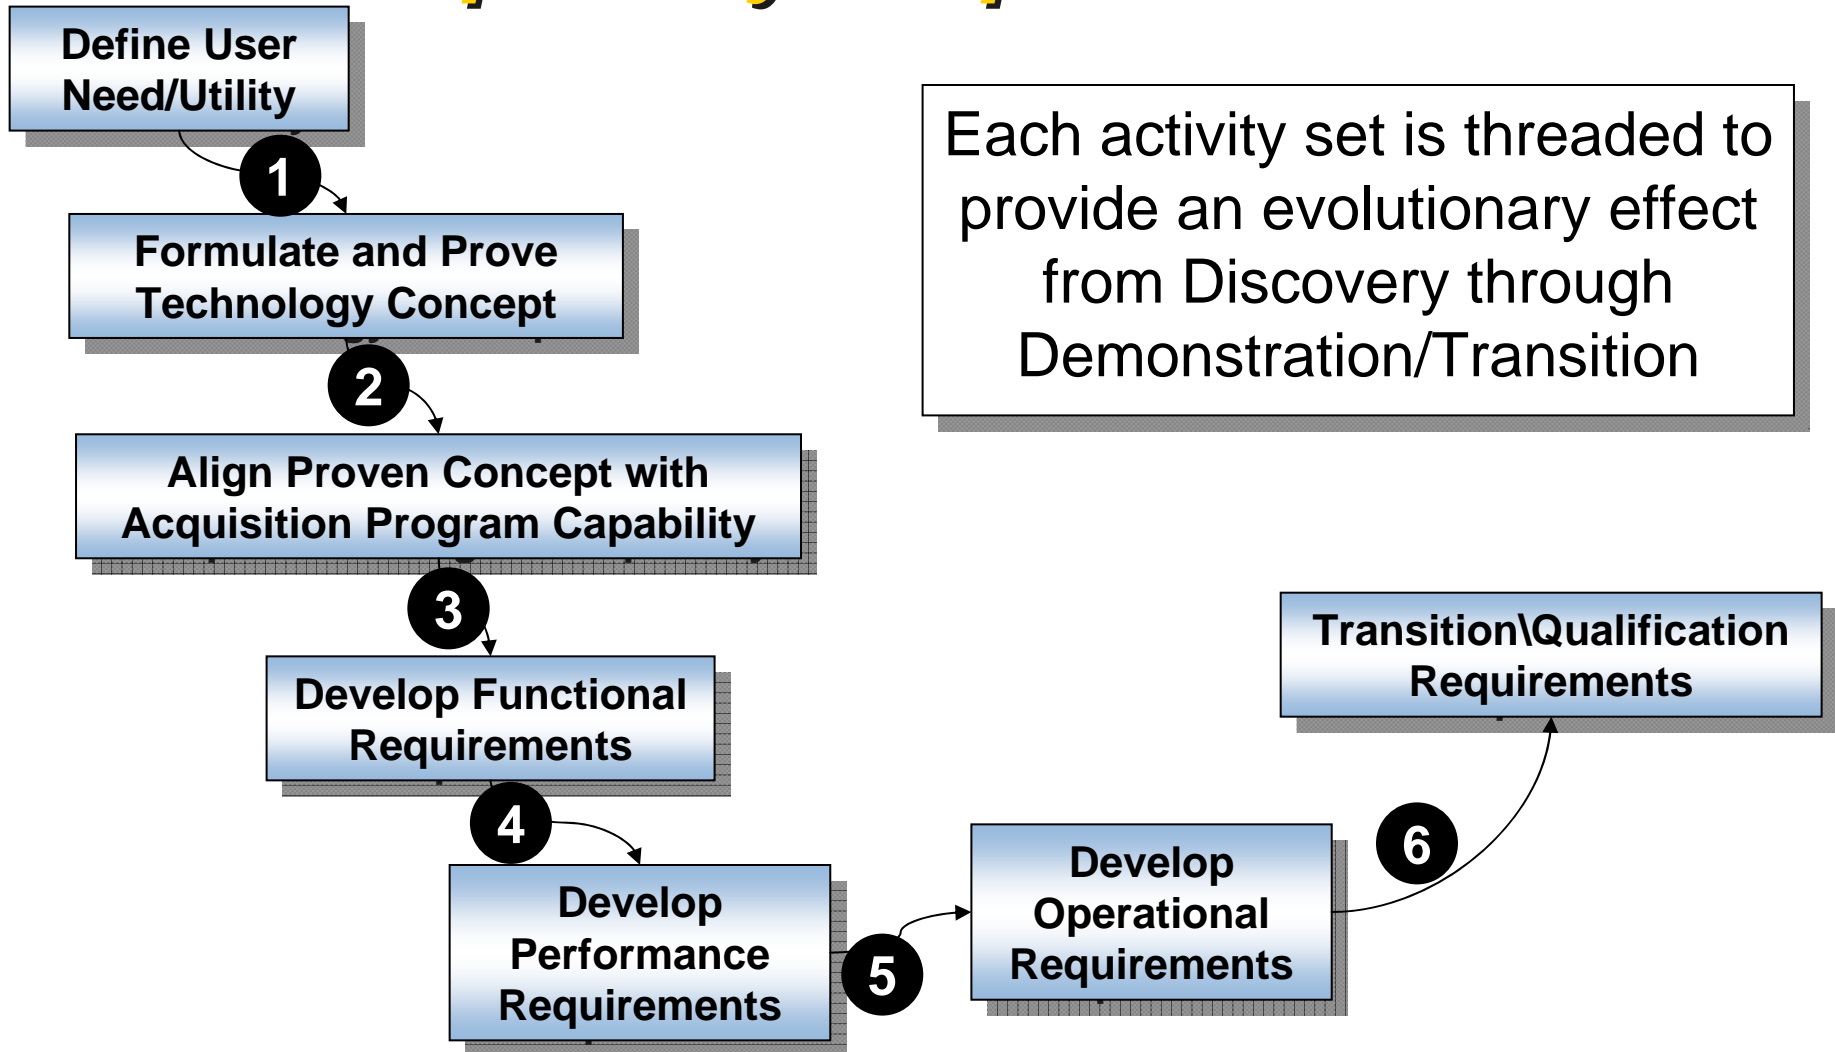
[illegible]

Define User Need/Utility

1

Formulate and Prove Technology Concept

2

Align Proven Concept with Acquisition Program Capability

3

Develop Functional Requirements

4

Develop Performance Requirements

5

Develop Operational Requirements

6

Transition\Qualification Requirements

Each activity set is threaded to provide an evolutionary effect from Discovery through Demonstration/Transition